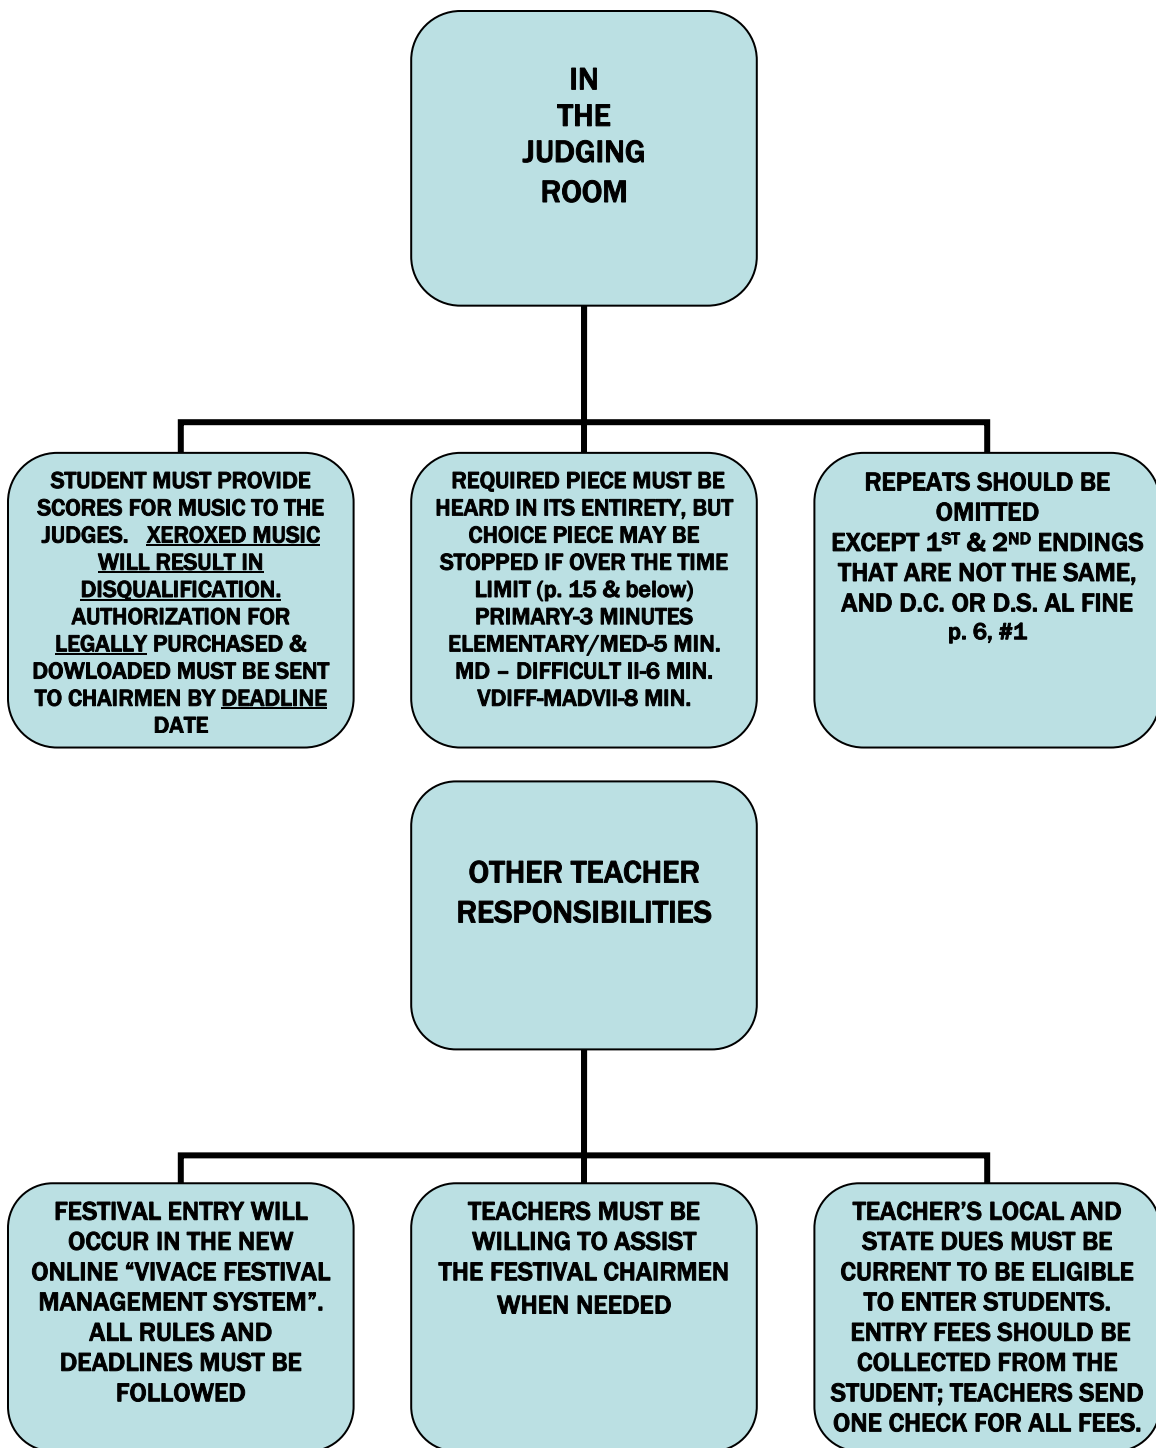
IN
THE
JUDGING
ROOM

STUDENT MUST PROVIDE SCORES FOR MUSIC TO THE JUDGES. XEROXED MUSIC WILL RESULT IN DISQUALIFICATION. AUTHORIZATION FOR LEGALLY PURCHASED & DOWLOADED MUST BE SENT TO CHAIRMEN BY DEADLINE DATE

REQUIRED PIECE MUST BE HEARD IN ITS ENTIRETY, BUT CHOICE PIECE MAY BE STOPPED IF OVER THE TIME LIMIT (p. 15 & below)
PRIMARY-3 MINUTES
ELEMENTARY/MED-5 MIN.
MD – DIFFICULT II-6 MIN.
VDIFF-MADVII-8 MIN.

REPEATS SHOULD BE OMITTED
EXCEPT $1^{ST}$ & $2^{ND}$ ENDINGS THAT ARE NOT THE SAME, AND D.C. OR D.S. AL FINE
p. 6, #1

OTHER TEACHER RESPONSIBILITIES

FESTIVAL ENTRY WILL OCCUR IN THE NEW ONLINE “VIVACE FESTIVAL MANAGEMENT SYSTEM”. ALL RULES AND DEADLINES MUST BE FOLLOWED

TEACHERS MUST BE WILLING TO ASSIST THE FESTIVAL CHAIRMEN WHEN NEEDED

TEACHER’S LOCAL AND STATE DUES MUST BE CURRENT TO BE ELIGIBLE TO ENTER STUDENTS. ENTRY FEES SHOULD BE COLLECTED FROM THE STUDENT; TEACHERS SEND ONE CHECK FOR ALL FEES.